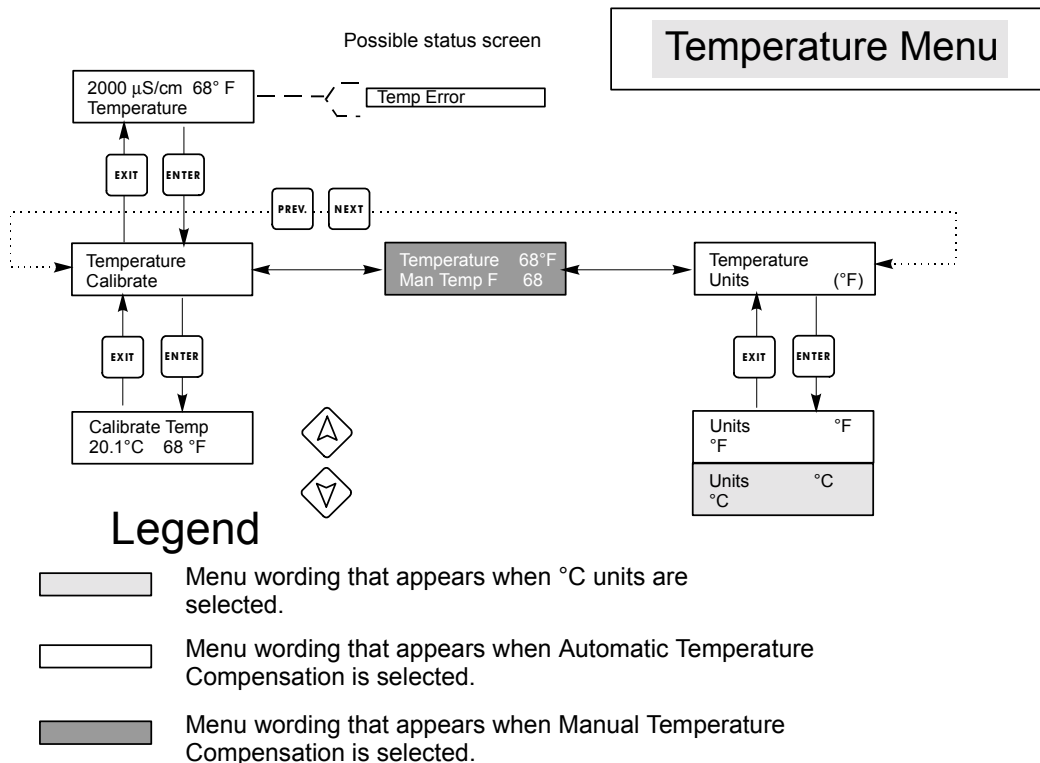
Temperature Menu

Possible status screen

2000 µS/cm 68° F
Temperature

Temp Error

EXIT

ENTER

PREV.

NEXT

Temperature
Calibrate

Temperature 68°F
Man Temp F 68

Temperature
Units (°F)

EXIT

ENTER

EXIT

ENTER

Calibrate Temp
20.1°C 68 °F

Units °F
°F

Units °C
°C

Legend

Menu wording that appears when °C units are selected.

Menu wording that appears when Automatic Temperature Compensation is selected.

Menu wording that appears when Manual Temperature Compensation is selected.